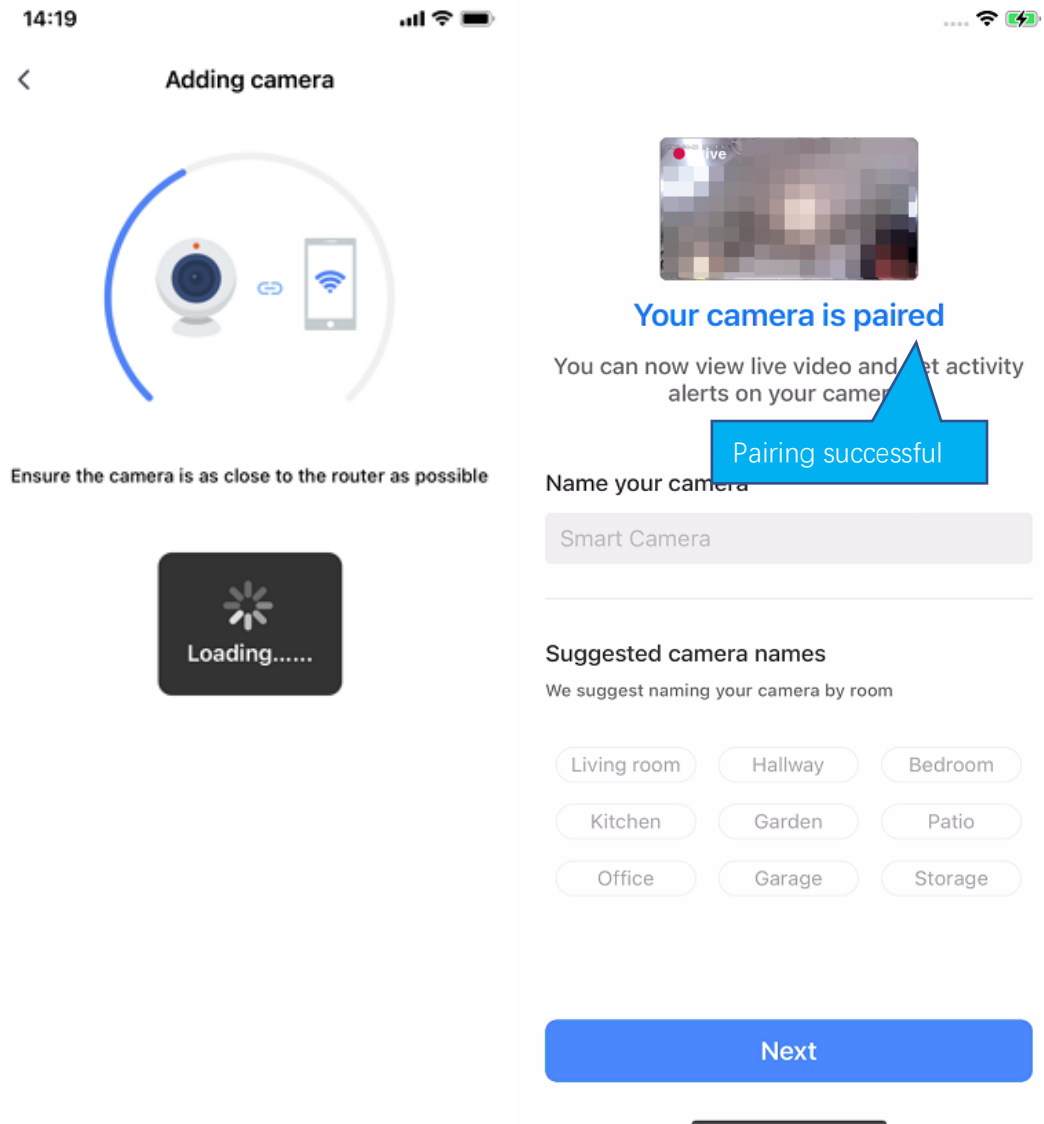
14:19

<

Adding camera

Ensure the camera is as close to the router as possible

Loading......

Live

Your camera is paired

You can now view live video and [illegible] activity alerts on your camer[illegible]

Pairing successful

Name your camera

Smart Camera

Suggested camera names

We suggest naming your camera by room

Living room
Hallway
Bedroom
Kitchen
Garden
Patio
Office
Garage
Storage

Next